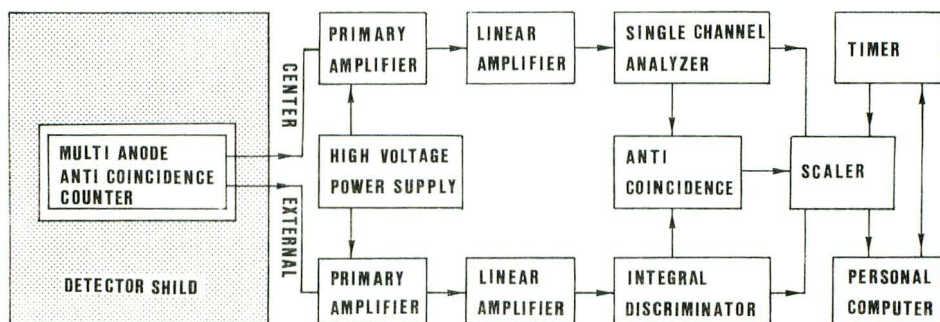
MULTI ANODE ANTI COINCIDENCE COUNTER

DETECTOR SHILD

CENTER

EXTERNAL

PRIMARY AMPLIFIER

LINEAR AMPLIFIER

SINGLE CHANNEL ANALYZER

TIMER

HIGH VOLTAGE POWER SUPPLY

ANTI COINCIDENCE

SCALER

PRIMARY AMPLIFIER

LINEAR AMPLIFIER

INTEGRAL DISCRIMINATOR

PERSONAL COMPUTER